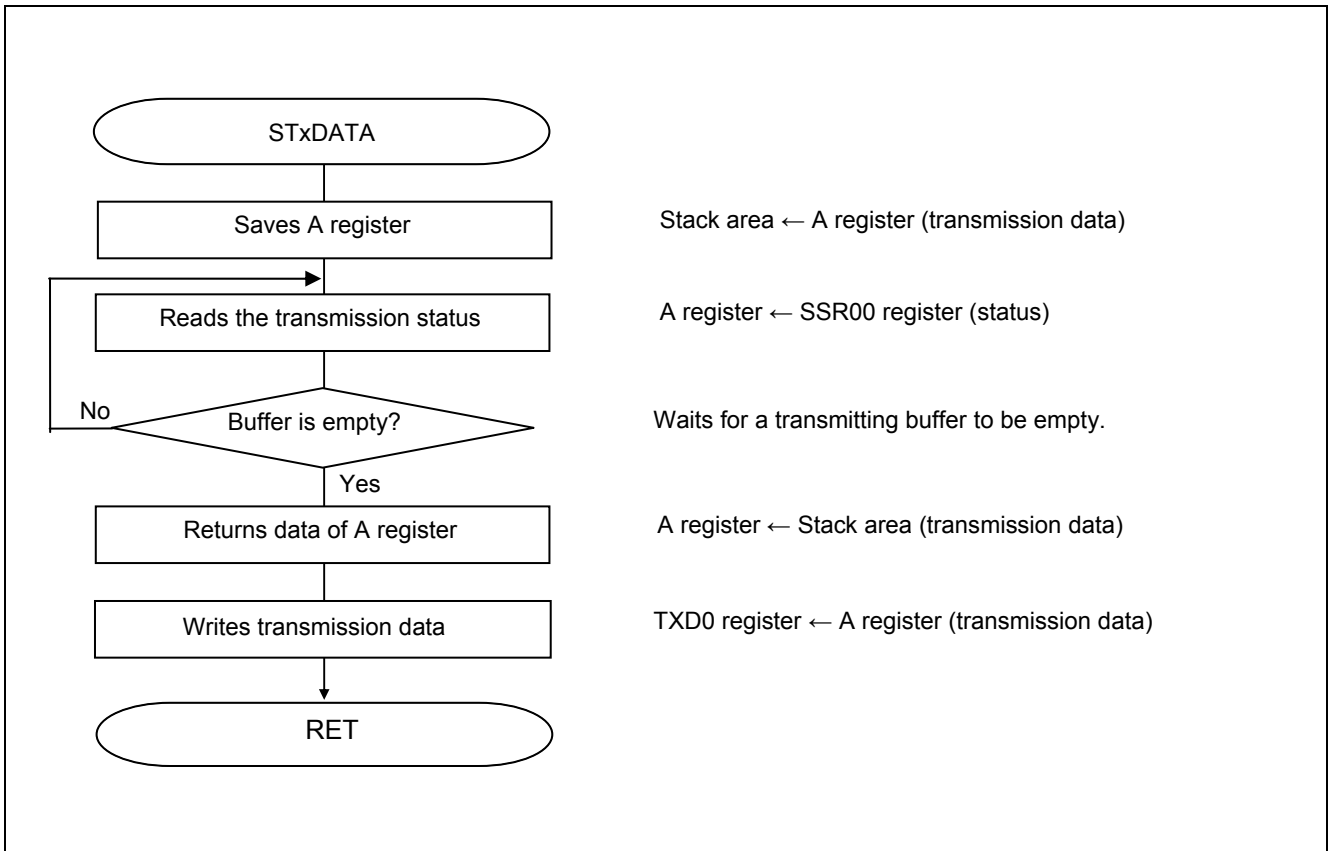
STxDATA

Saves A register

Stack area ← A register (transmission data)

Reads the transmission status

A register ← SSR00 register (status)

No

Buffer is empty?

Waits for a transmitting buffer to be empty.

Yes

Returns data of A register

A register ← Stack area (transmission data)

Writes transmission data

TXD0 register ← A register (transmission data)

RET